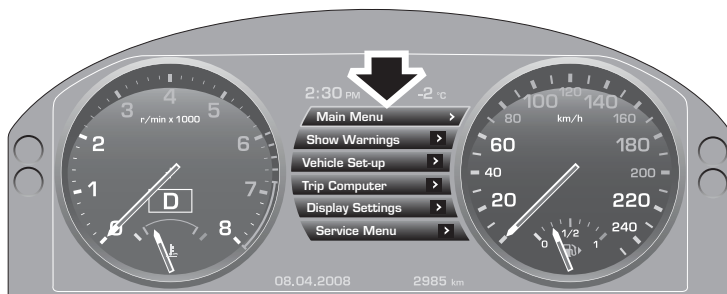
3
4
5
r/min x 1000
2
6
1
7
D
8
2:30 PM
-2 °C
Main Menu >
Show Warnings >
Vehicle Set-up >
Trip Computer >
Display Settings >
Service Menu >
100
120
140
80
km/h
160
60
180
40
200
20
220
240
0
1/2
1
08.04.2008
2985 km